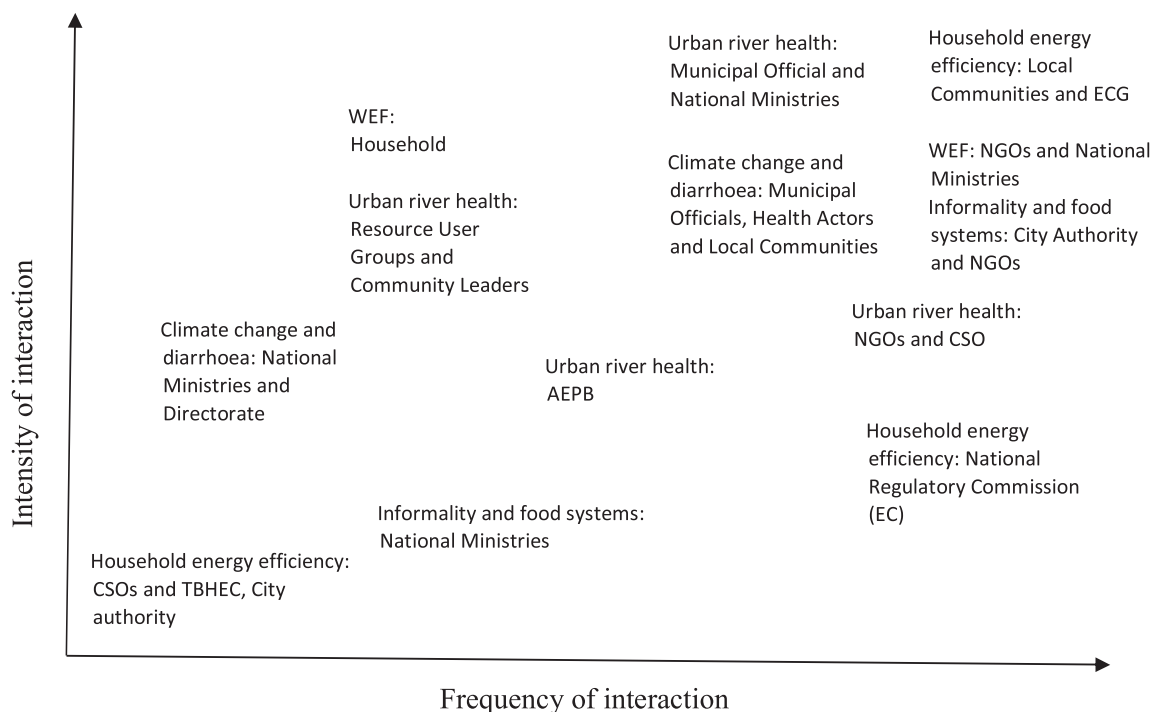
Intensity of interaction

Urban river health: Municipal Official and National Ministries

Household energy efficiency: Local Communities and ECG

WEF: Household

Climate change and diarrhoea: Municipal Officials, Health Actors and Local Communities

WEF: NGOs and National Ministries

Informality and food systems: City Authority and NGOs

Urban river health: Resource User Groups and Community Leaders

Urban river health: NGOs and CSO

Climate change and diarrhoea: National Ministries and Directorate

Urban river health: AEPB

Household energy efficiency: National Regulatory Commission (EC)

Informality and food systems: National Ministries

Household energy efficiency: CSOs and TBHEC, City authority

Frequency of interaction